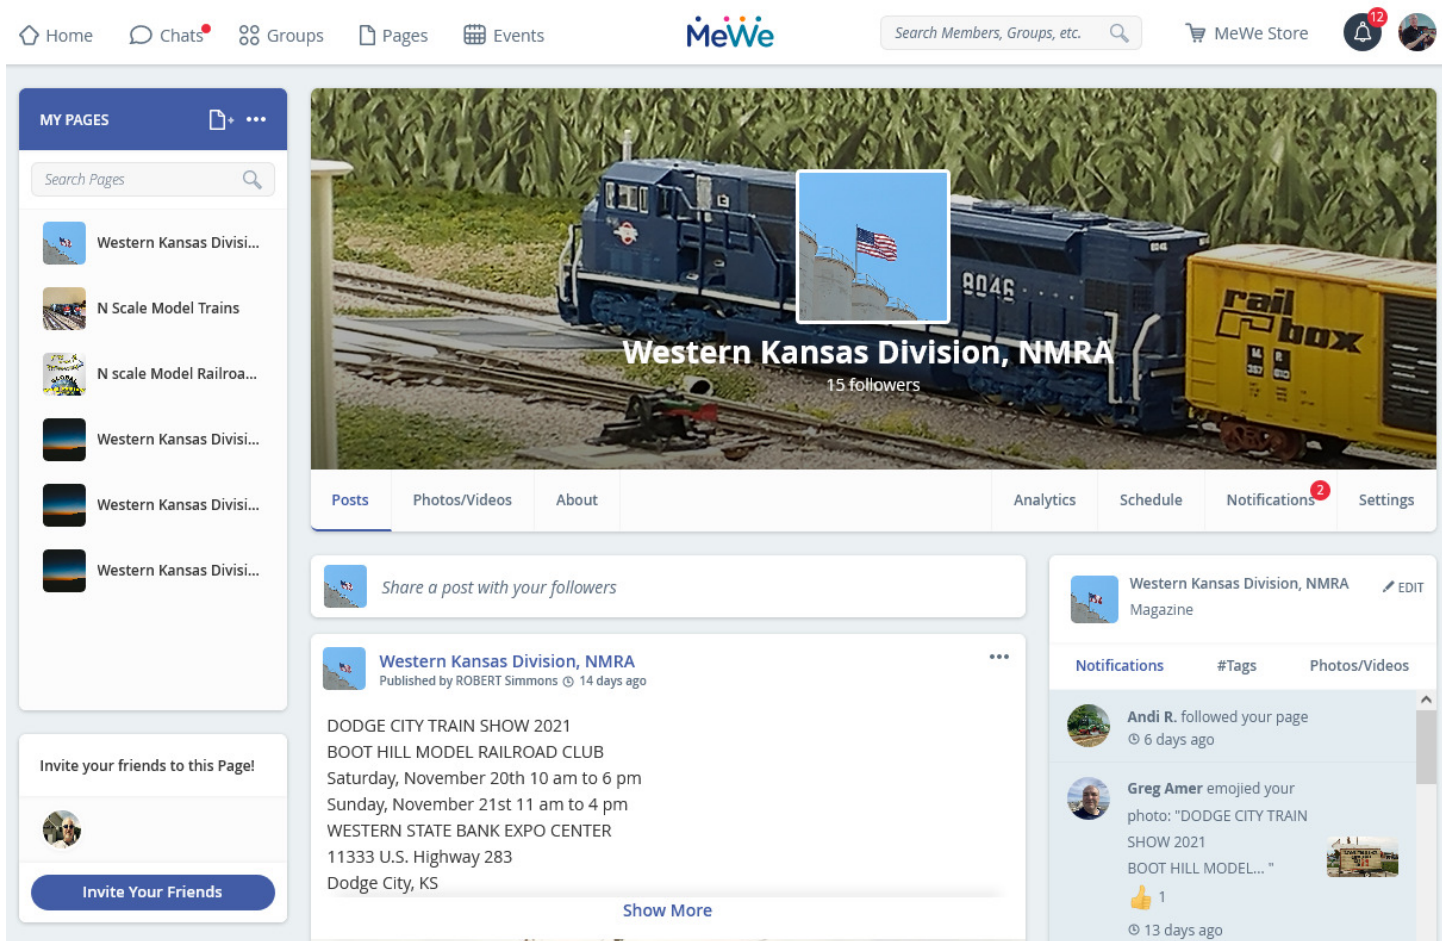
Home Chats Groups Pages Events
MeWe
Search Members, Groups, etc.
MeWe Store
12

MY PAGES
Search Pages
Western Kansas Divisi...
N Scale Model Trains
N scale Model Railroa...
Western Kansas Divisi...
Western Kansas Divisi...
Western Kansas Divisi...

Invite your friends to this Page!
Invite Your Friends

Western Kansas Division, NMRA
15 followers

Posts Photos/Videos About Analytics Schedule Notifications 2 Settings

Share a post with your followers

Western Kansas Division, NMRA
Published by ROBERT Simmons 14 days ago

DODGE CITY TRAIN SHOW 2021
BOOT HILL MODEL RAILROAD CLUB
Saturday, November 20th 10 am to 6 pm
Sunday, November 21st 11 am to 4 pm
WESTERN STATE BANK EXPO CENTER
11333 U.S. Highway 283
Dodge City, KS

Show More

Western Kansas Division, NMRA
Magazine
EDIT

Notifications #Tags Photos/Videos

Andi R. followed your page
6 days ago

Greg Amer emojied your photo: "DODGE CITY TRAIN SHOW 2021
BOOT HILL MODEL... "
1
13 days ago